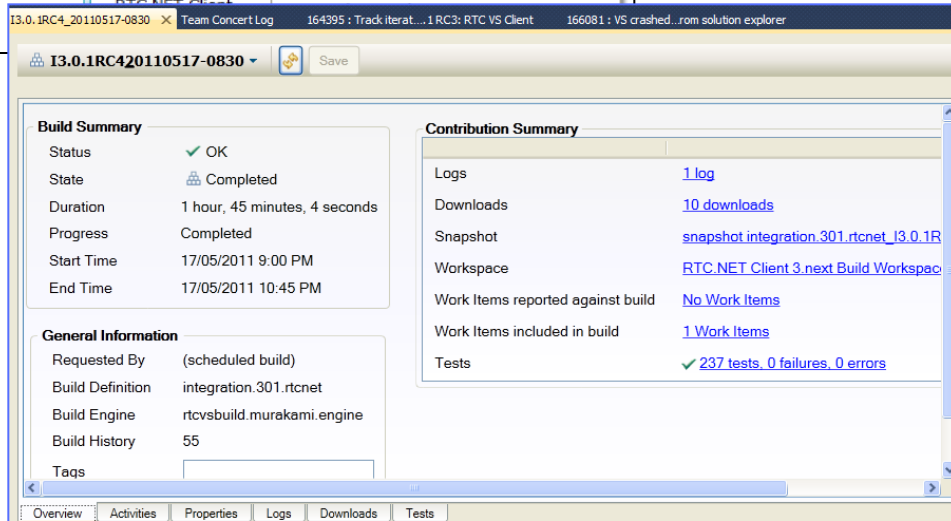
I3.0.1RC4_20110517-0830 × Team Concert Log 164395 : Track iterat....1 RC3: RTC VS Client 166081 : VS crashed...rom solution explorer

I3.0.1RC420110517-0830 ▾ Save

Build Summary

| | |
|---|---|
| Status | ✓ OK |
| State | Completed |
| Duration | 1 hour, 45 minutes, 4 seconds |
| Progress | Completed |
| Start Time | 17/05/2011 9:00 PM |
| End Time | 17/05/2011 10:45 PM |

General Information

| | |
|---|---|
| Requested By | (scheduled build) |
| Build Definition | integration.301.rtcnet |
| Build Engine | rtcvsbuild.murakami.engine |
| Build History | 55 |
| Tags | |

Contribution Summary

| | |
|---|---|
| Logs | 1 log |
| Downloads | 10 downloads |
| Snapshot | snapshot integration.301.rtcnet_I3.0.1R |
| Workspace | RTC.NET Client 3.next Build Workspac |
| Work Items reported against build | No Work Items |
| Work Items included in build | 1 Work Items |
| Tests | ✓ 237 tests, 0 failures, 0 errors |

Overview Activities Properties Logs Downloads Tests